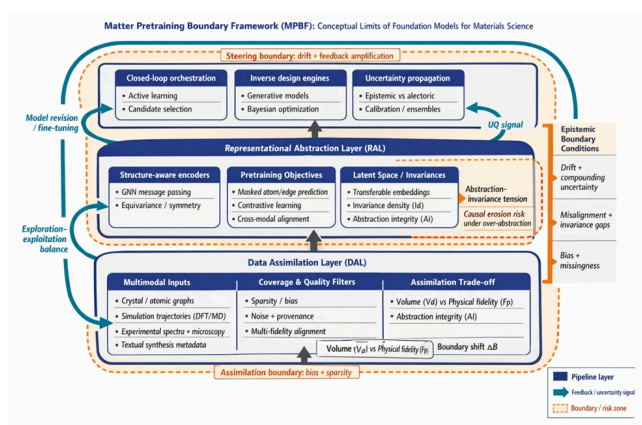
Matter Pretraining Boundary Framework (MPBF): Conceptual Limits of Foundation Models for Materials Science

Steering boundary: drift + feedback amplification

Closed-loop orchestration
• Active learning
• Candidate selection

Inverse design engines
• Generative models
• Bayesian optimization

Uncertainty propagation
• Epistemic vs alectoric
• Calibration / ensembles

Model revision / fine-tuning

UQ signal

Epistemic Boundary Conditions

Drift + compounding uncertainty

Misalignment + invariance gaps

Bias + missingness

Representational Abstraction Layer (RAL)

Structure-aware encoders
• GNN message passing
• Equivariance / symmetry

Pretraining Objectives
• Masked atom/edge prediction
• Contrastive learning
• Cross-modal alignment

Latent Space / Invariances
• Transferable embeddings
• Invariance density (Id)
• Abstraction integrity (Ai)

Abstraction–invariance tension

Causal erosion risk under over-abstraction

Exploration–exploitation balance

Data Assimilation Layer (DAL)

Multimodal Inputs
• Crystal / atomic graphs
• Simulation trajectories (DFT/MD)
• Experimental spectra + microscopy
• Textual synthesis metadata

Coverage & Quality Filters
• Sparsity / bias
• Noise + provenance
• Multi-fidelity alignment

Assimilation Trade-off
• Volume (Vd) vs Physical fidelity (Fp)
• Abstraction integrity (AI)

Volume $(V_d)$ vs Physical fidelity $(F_p)$

Boundary shift ΔB

Assimilation boundary: bias + sparsity

Pipeline layer

Feedback / uncertainty signal

Boundary / risk zone